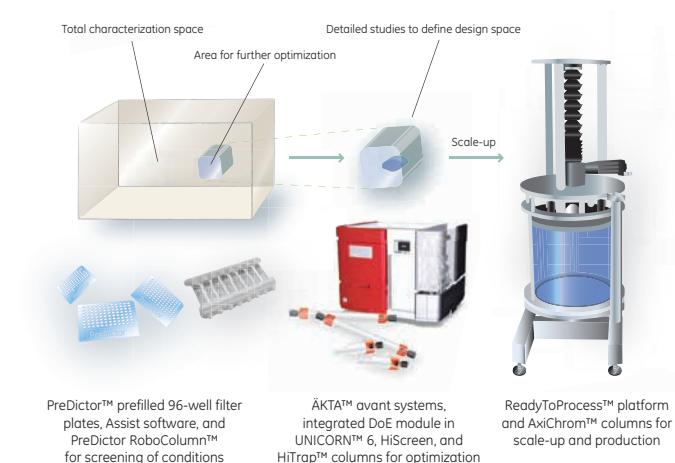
Total characterization space

Area for further optimization

Detailed studies to define design space

Scale-up

PreDictor™ prefilled 96-well filter plates, Assist software, and PreDictor RoboColumn™ for screening of conditions

ÄKTA™ avant systems, integrated DoE module in UNICORN™ 6, HiScreen, and HiTrap™ columns for optimization

ReadyToProcess™ platform and AxiChrom™ columns for scale-up and production